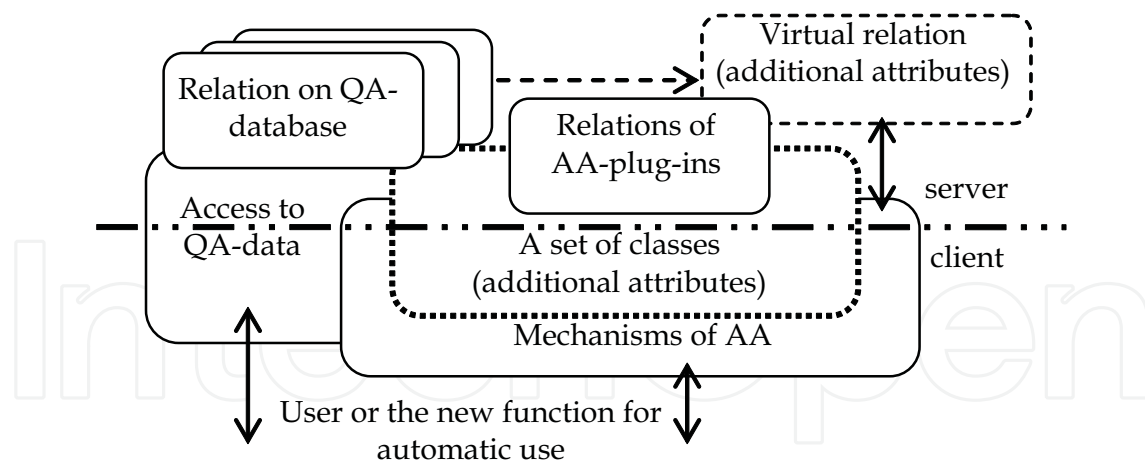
Relation on QA-database

Virtual relation (additional attributes)

Relations of AA-plug-ins

server

Access to QA-data

client

A set of classes (additional attributes)

Mechanisms of AA

User or the new function for automatic use

IntechOpen